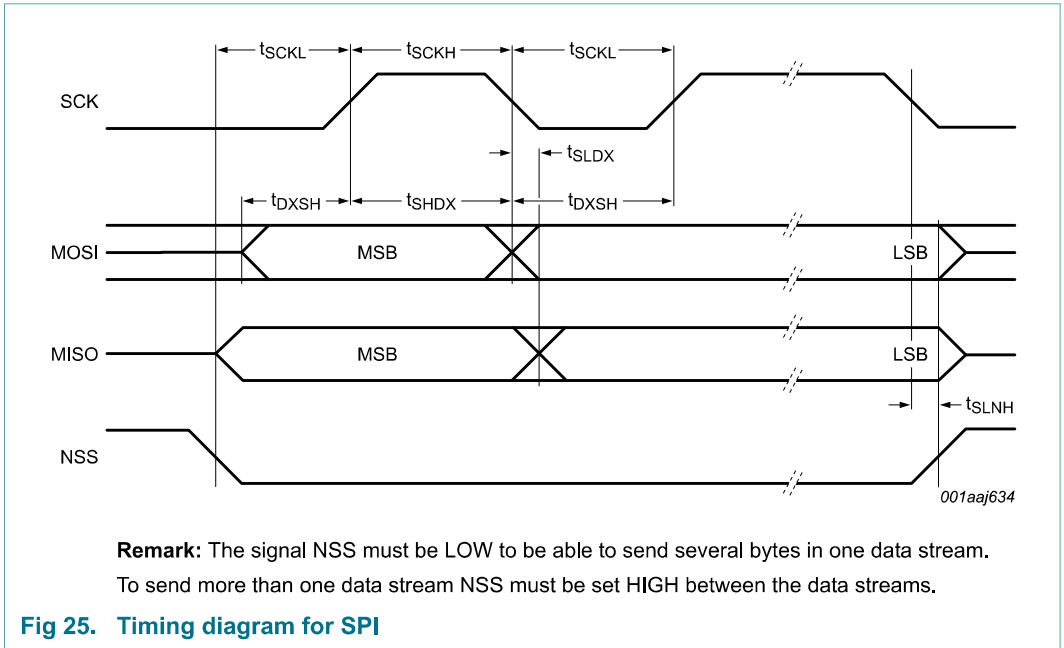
$t_{SCKL}$ $t_{SCKH}$ $t_{SCKL}$

SCK

$t_{SLDX}$

$t_{DXSH}$ $t_{SHDX}$ $t_{DXSH}$

MOSI MSB LSB

MISO MSB LSB

$t_{SLNH}$

NSS

001aaj634

**Remark:** The signal NSS must be LOW to be able to send several bytes in one data stream. To send more than one data stream NSS must be set HIGH between the data streams.

**Fig 25. Timing diagram for SPI**